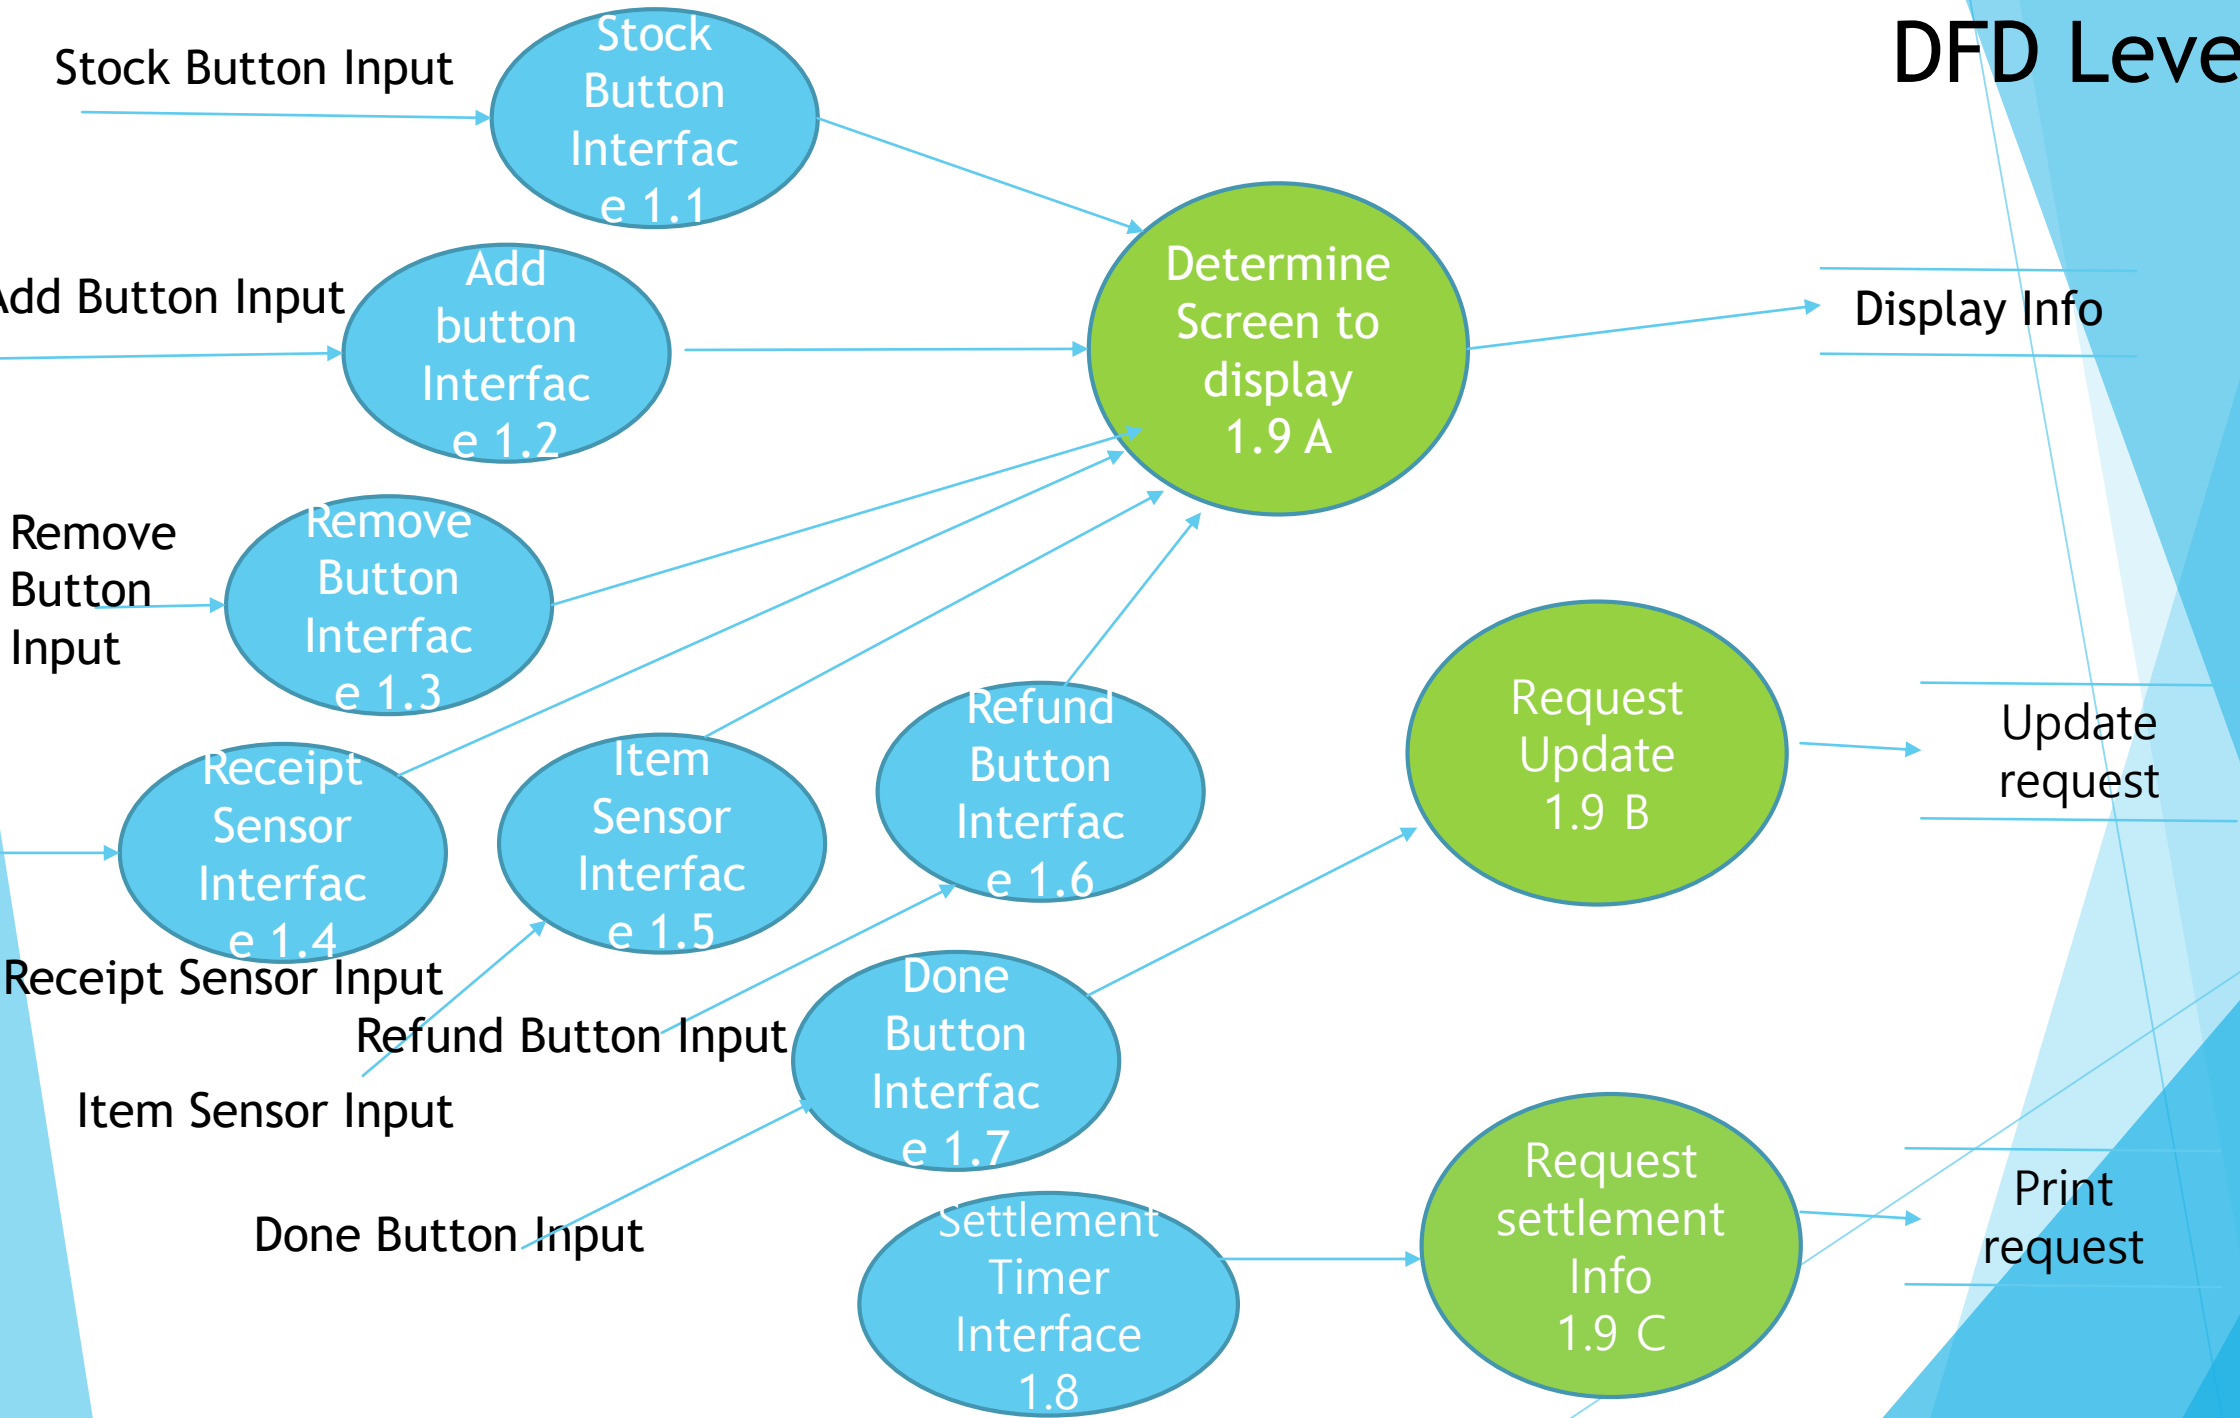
DFD Leve

Stock Button Input

Stock Button Interface 1.1

Add Button Input

Add button Interface 1.2

Remove Button Input

Remove Button Interface 1.3

Receipt Sensor Interface 1.4

Receipt Sensor Input

Item Sensor Interface 1.5

Refund Button Interface 1.6

Refund Button Input

Item Sensor Input

Done Button Interface 1.7

Done Button Input

Settlement Timer Interface 1.8

Determine Screen to display 1.9 A

Display Info

Request Update 1.9 B

Update request

Request settlement Info 1.9 C

Print request